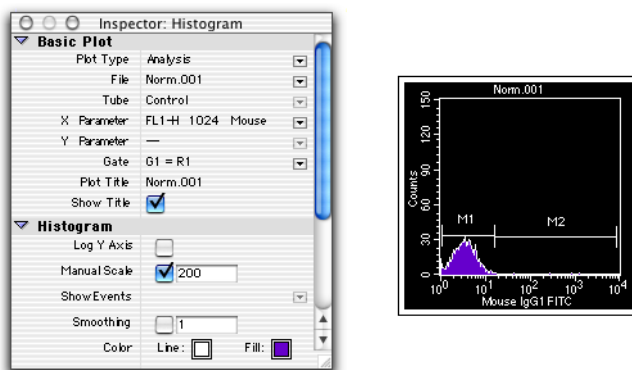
Inspector: Histogram

Basic Plot

| | |
|---|---|
| Plot Type | Analysis |
| File | Norm.001 |
| Tube | Control |
| X Parameter | FL1-H 1024 Mouse |
| Y Parameter | — |
| Gate | G1 = R1 |
| Plot Title | Norm.001 |
| Show Title | |

Histogram

| | |
|---|---|
| Log Y Axis | |
| Manual Scale | 200 |
| Show Events | |
| Smoothing | 1 |
| Color | Line: Fill: |

Norm.001

Counts

0 30 60 90 120 150

M1 M2

$10^0$ $10^1$ $10^2$ $10^3$ $10^4$

Mouse IgG1 FITC